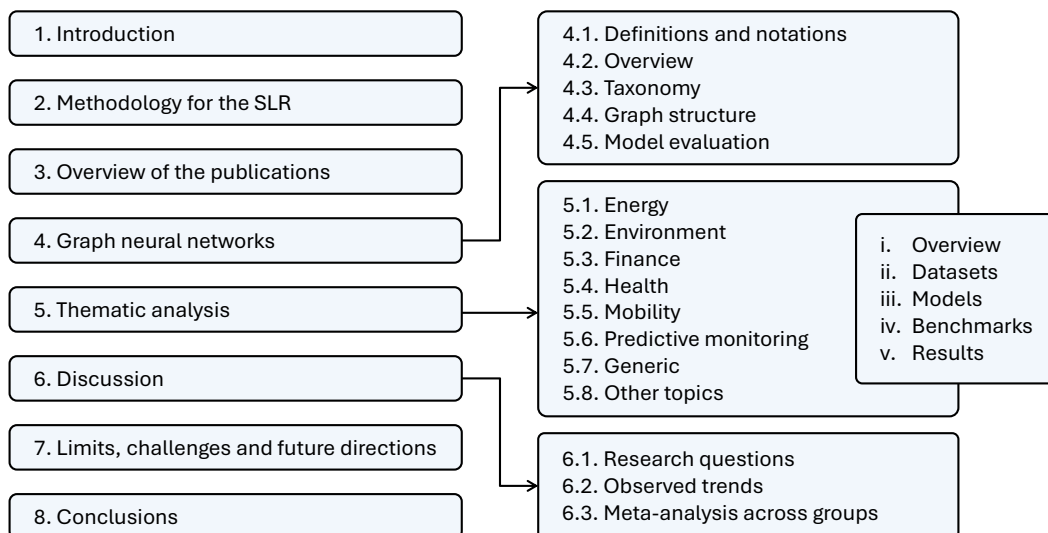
1. Introduction

2. Methodology for the SLR

3. Overview of the publications

4. Graph neural networks

5. Thematic analysis

6. Discussion

7. Limits, challenges and future directions

8. Conclusions

4.1. Definitions and notations
4.2. Overview
4.3. Taxonomy
4.4. Graph structure
4.5. Model evaluation

5.1. Energy
5.2. Environment
5.3. Finance
5.4. Health
5.5. Mobility
5.6. Predictive monitoring
5.7. Generic
5.8. Other topics

i. Overview
ii. Datasets
iii. Models
iv. Benchmarks
v. Results

6.1. Research questions
6.2. Observed trends
6.3. Meta-analysis across groups